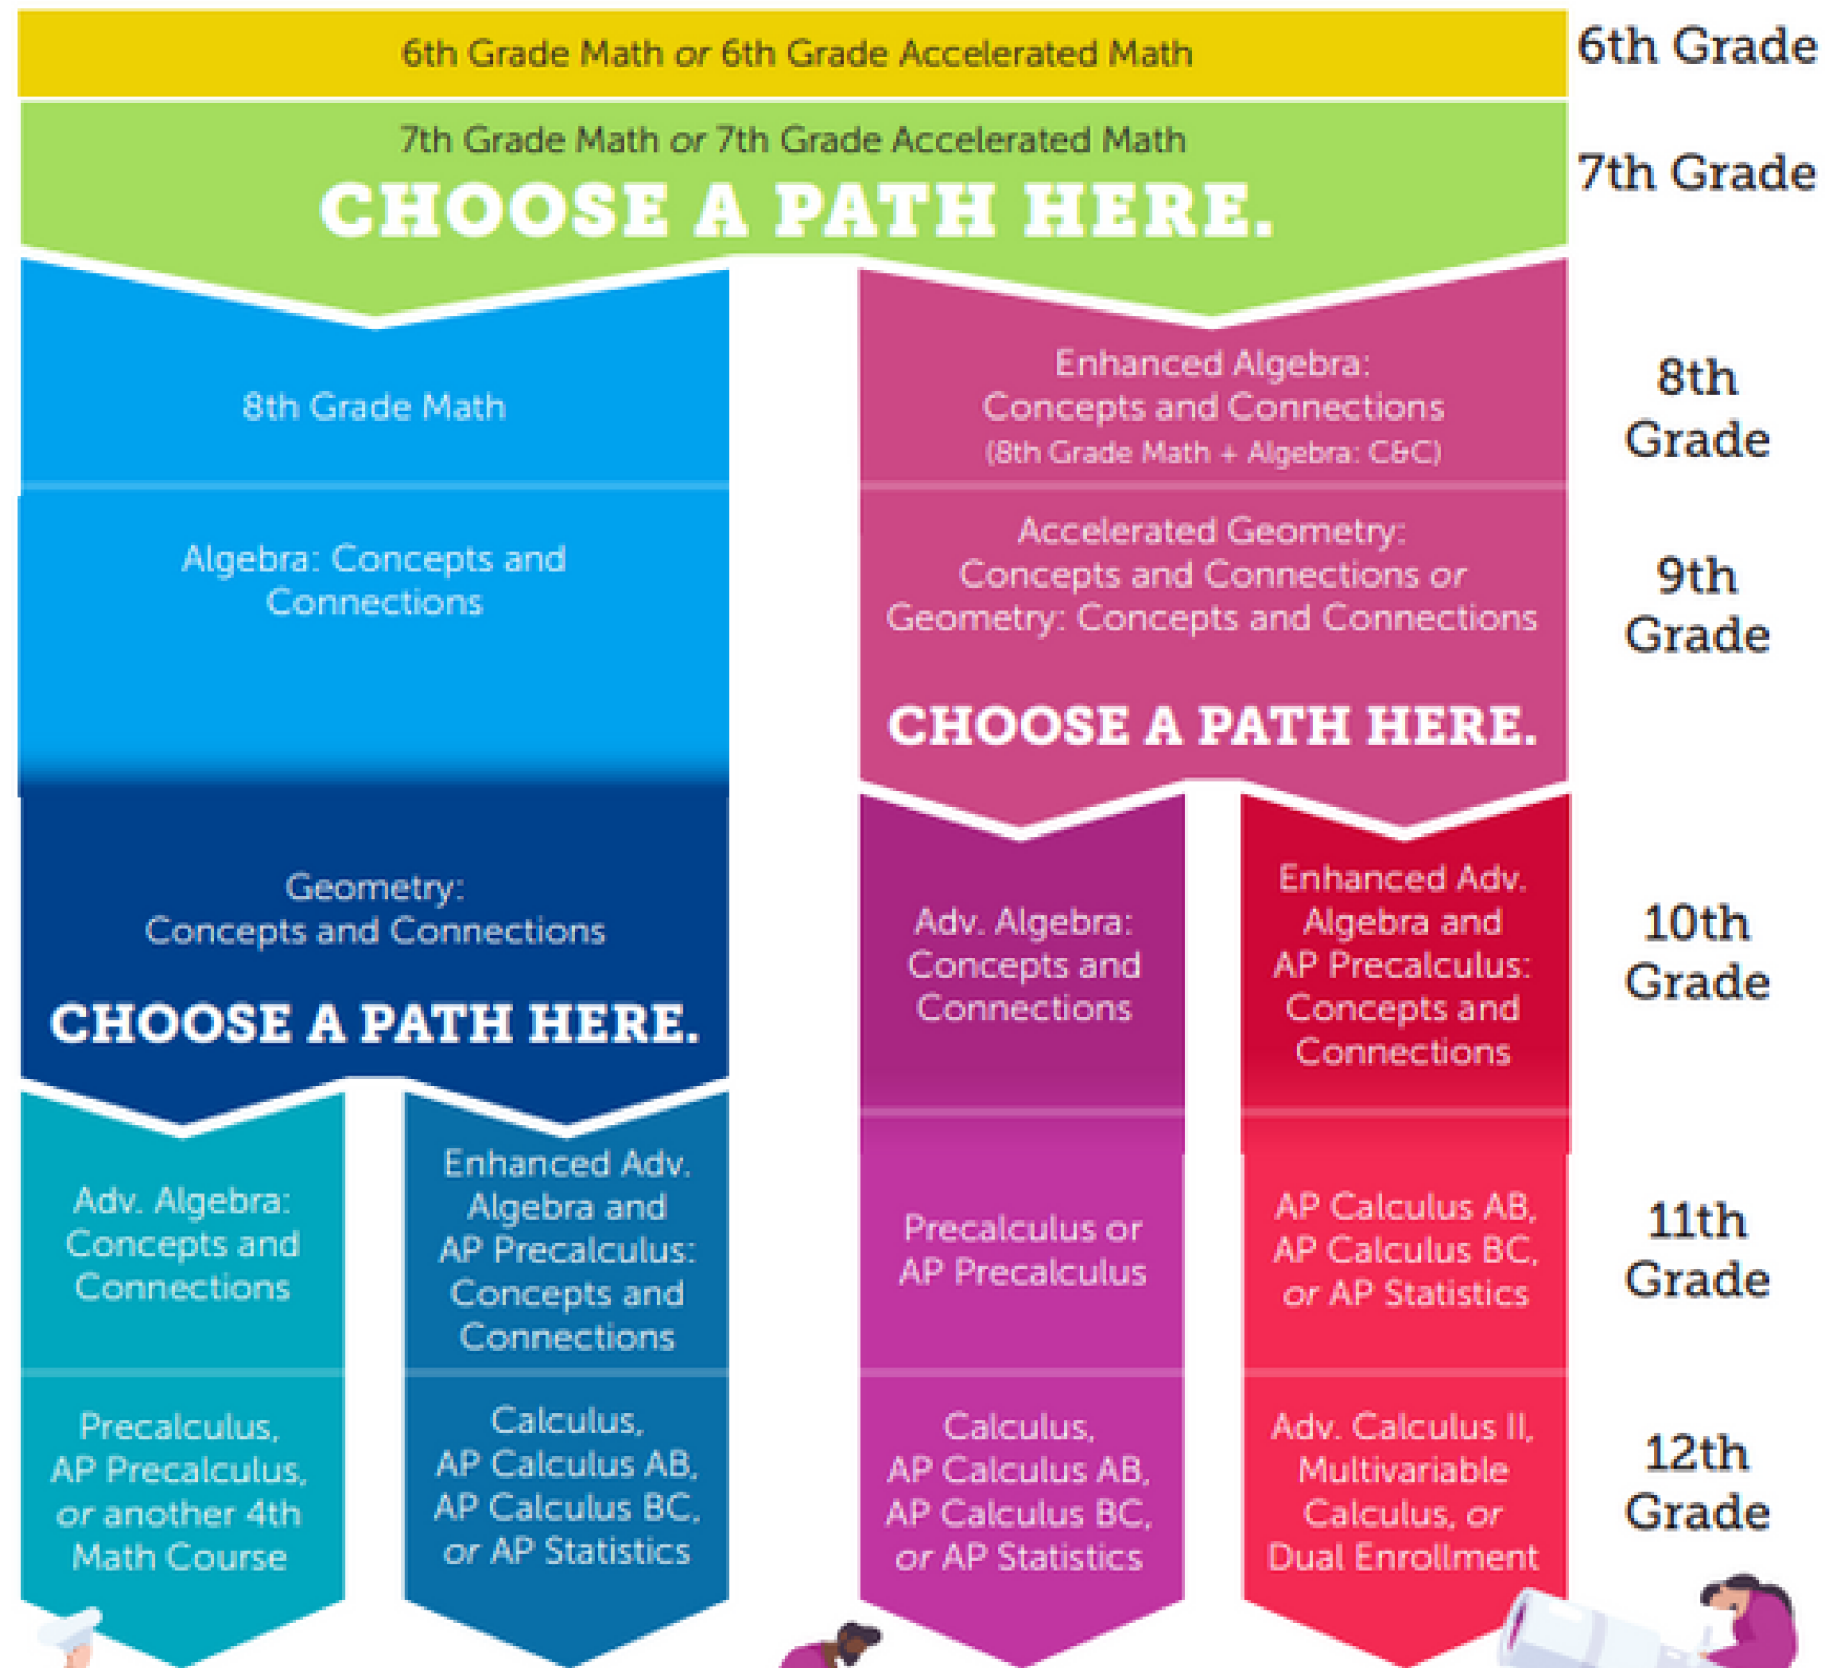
6th Grade Math *or* 6th Grade Accelerated Math

6th Grade

7th Grade Math *or* 7th Grade Accelerated Math

CHOOSE A PATH HERE.

7th Grade

8th Grade Math

Enhanced Algebra: Concepts and Connections (8th Grade Math + Algebra: C&C)

8th Grade

Algebra: Concepts and Connections

Accelerated Geometry: Concepts and Connections *or* Geometry: Concepts and Connections

CHOOSE A PATH HERE.

9th Grade

Geometry: Concepts and Connections

CHOOSE A PATH HERE.

Adv. Algebra: Concepts and Connections

Enhanced Adv. Algebra and AP Precalculus: Concepts and Connections

10th Grade

Adv. Algebra: Concepts and Connections

Enhanced Adv. Algebra and AP Precalculus: Concepts and Connections

Precalculus or AP Precalculus

AP Calculus AB, AP Calculus BC, *or* AP Statistics

11th Grade

Precalculus, AP Precalculus, *or* another 4th Math Course

Calculus, AP Calculus AB, AP Calculus BC, *or* AP Statistics

Calculus, AP Calculus AB, AP Calculus BC, *or* AP Statistics

Adv. Calculus II, Multivariable Calculus, *or* Dual Enrollment

12th Grade